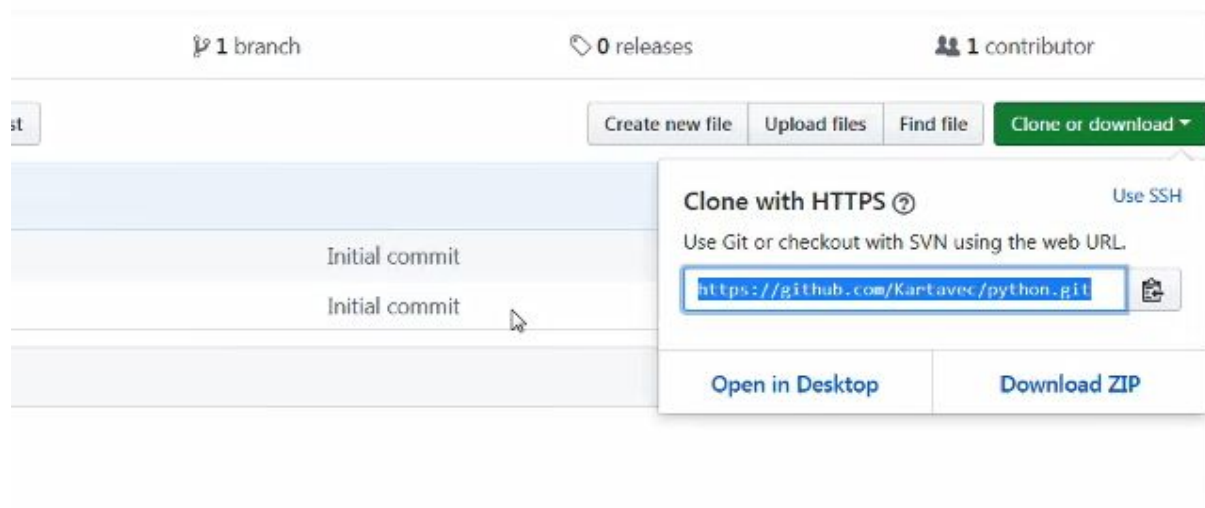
1 branch

0 releases

1 contributor

st

Create new file

Upload files

Find file

Clone or download

Clone with HTTPS

Use SSH

Use Git or checkout with SVN using the web URL.

https://github.com/Kartavec/python.git

Initial commit

Initial commit

Open in Desktop

Download ZIP